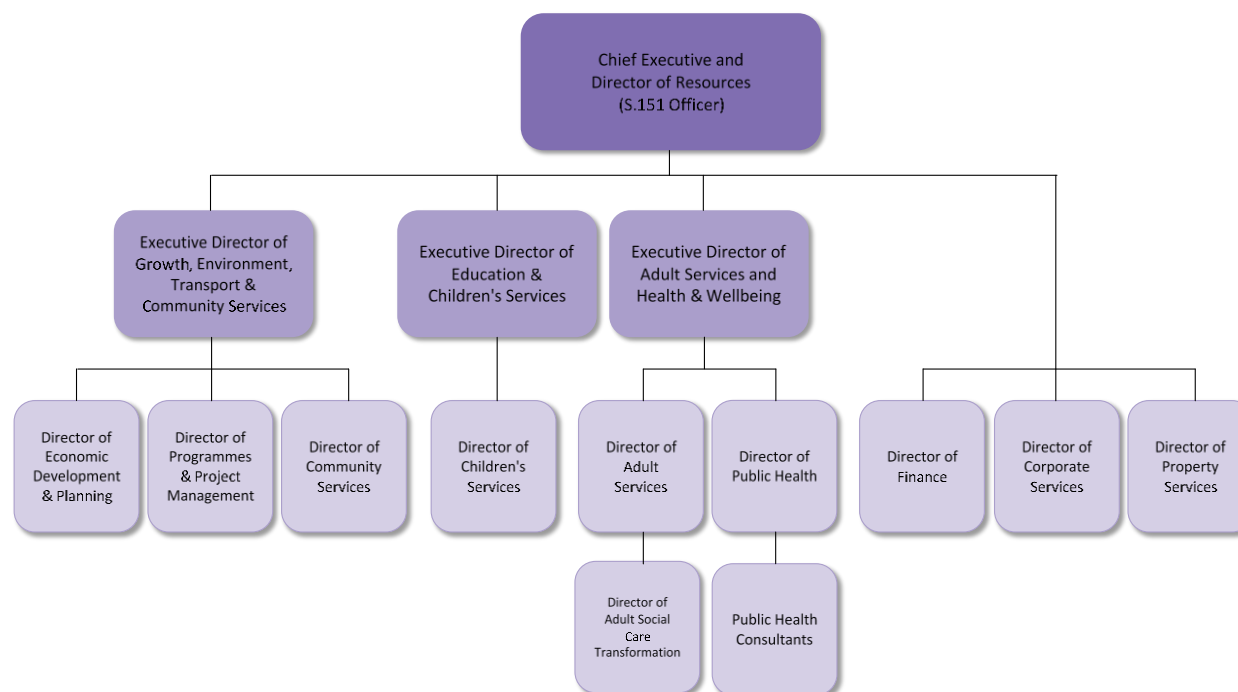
Chief Executive and Director of Resources (S.151 Officer)

Executive Director of Growth, Environment, Transport & Community Services

Executive Director of Education & Children's Services

Executive Director of Adult Services and Health & Wellbeing

Director of Economic Development & Planning

Director of Programmes & Project Management

Director of Community Services

Director of Children's Services

Director of Adult Services

Director of Public Health

Director of Finance

Director of Corporate Services

Director of Property Services

Director of Adult Social Care Transformation

Public Health Consultants